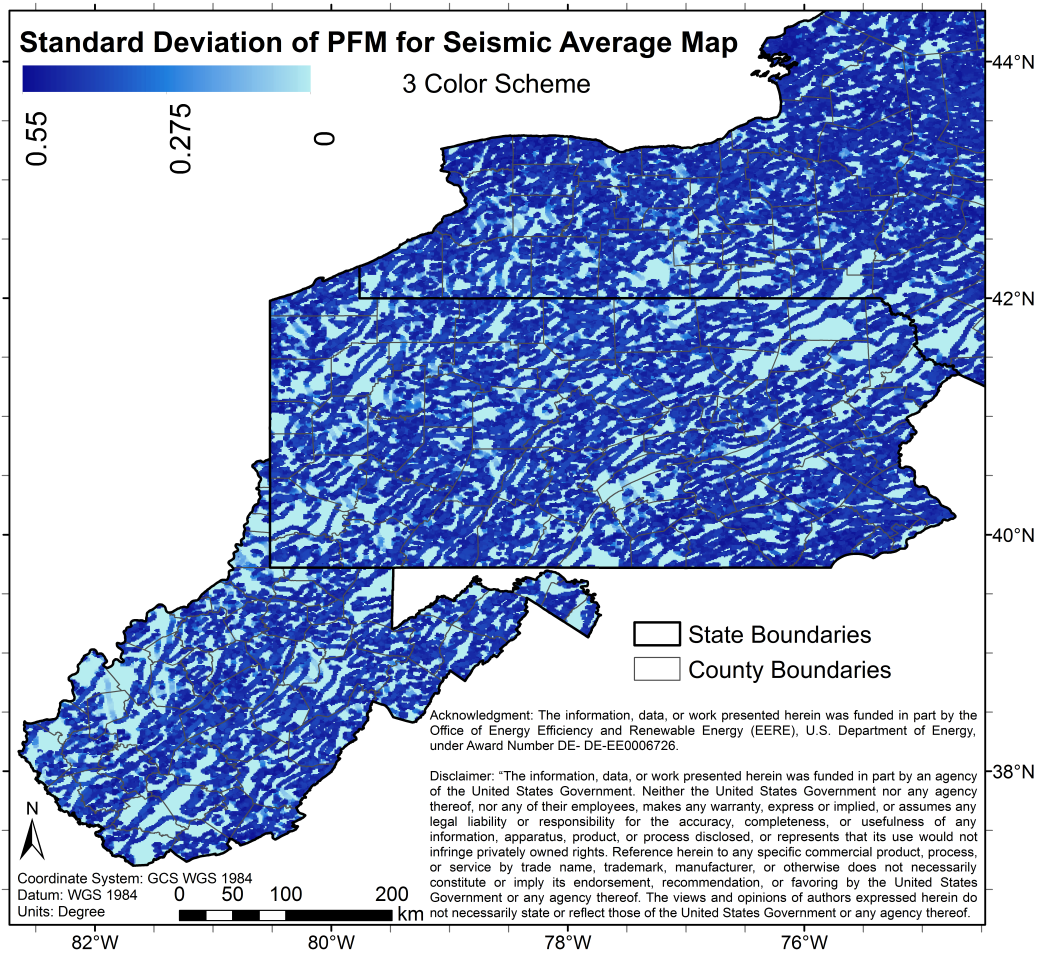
Standard Deviation of PFM for Seismic Average Map

3 Color Scheme

0.55

0.275

0

44°N

42°N

40°N

38°N

State Boundaries

County Boundaries

Acknowledgment: The information, data, or work presented herein was funded in part by the Office of Energy Efficiency and Renewable Energy (EERE), U.S. Department of Energy, under Award Number DE- DE-EE0006726.

Disclaimer: "The information, data, or work presented herein was funded in part by an agency of the United States Government. Neither the United States Government nor any agency thereof, nor any of their employees, makes any warranty, express or implied, or assumes any legal liability or responsibility for the accuracy, completeness, or usefulness of any information, apparatus, product, or process disclosed, or represents that its use would not infringe privately owned rights. Reference herein to any specific commercial product, process, or service by trade name, trademark, manufacturer, or otherwise does not necessarily constitute or imply its endorsement, recommendation, or favoring by the United States Government or any agency thereof. The views and opinions of authors expressed herein do not necessarily state or reflect those of the United States Government or any agency thereof.

N

Coordinate System: GCS WGS 1984
Datum: WGS 1984
Units: Degree

0 50 100 200 km

82°W

80°W

78°W

76°W